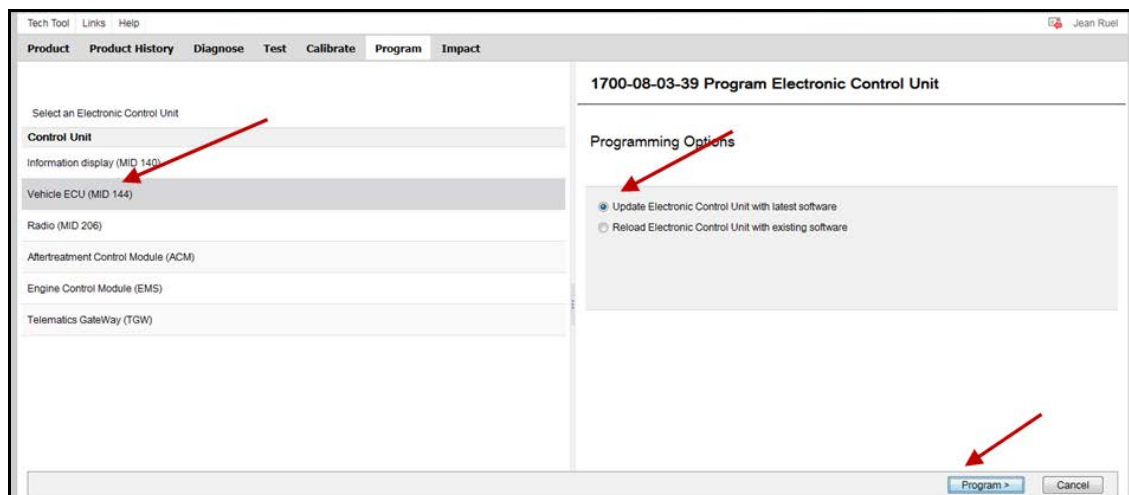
Tech Tool Links Help

Jean Ruel

Product Product History Diagnose Test Calibrate Program Impact

Select an Electronic Control Unit

Control Unit

Information display (MID 140)

Vehicle ECU (MID 144)

Radio (MID 206)

Aftertreatment Control Module (ACM)

Engine Control Module (EMS)

Telematics GateWay (TGW)

1700-08-03-39 Program Electronic Control Unit

Programming Options

Update Electronic Control Unit with latest software

Reload Electronic Control Unit with existing software

Program >

Cancel